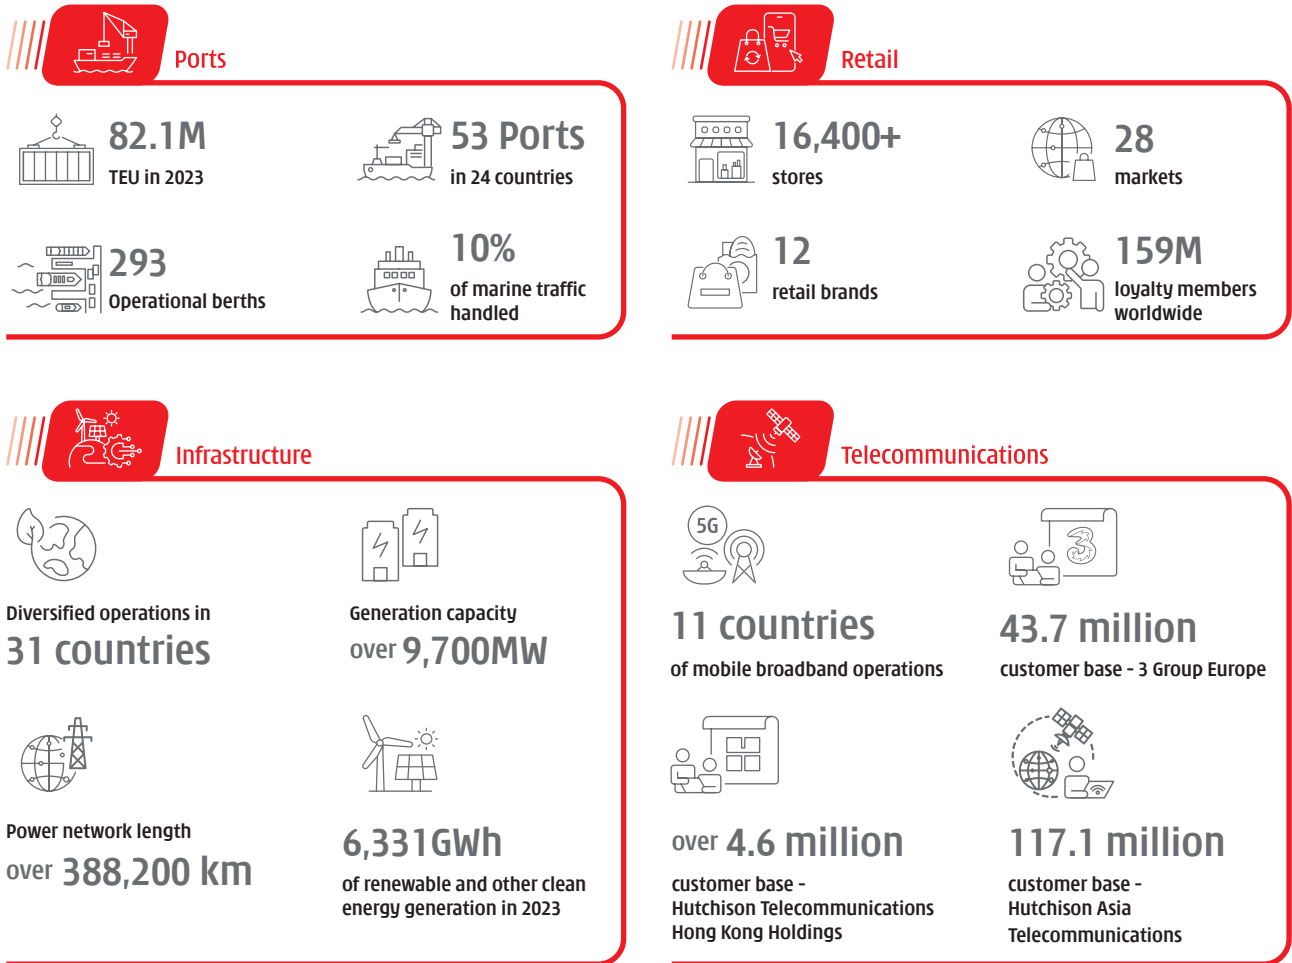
Ports

82.1M
TEU in 2023

53 Ports
in 24 countries

293
Operational berths

10%
of marine traffic handled

Retail

16,400+
stores

28
markets

12
retail brands

159M
loyalty members worldwide

Infrastructure

Diversified operations in
31 countries

Generation capacity
over 9,700MW

Power network length
over 388,200 km

6,331GWh
of renewable and other clean energy generation in 2023

Telecommunications

5G

11 countries
of mobile broadband operations

43.7 million
customer base - 3 Group Europe

over 4.6 million
customer base - Hutchison Telecommunications Hong Kong Holdings

117.1 million
customer base - Hutchison Asia Telecommunications